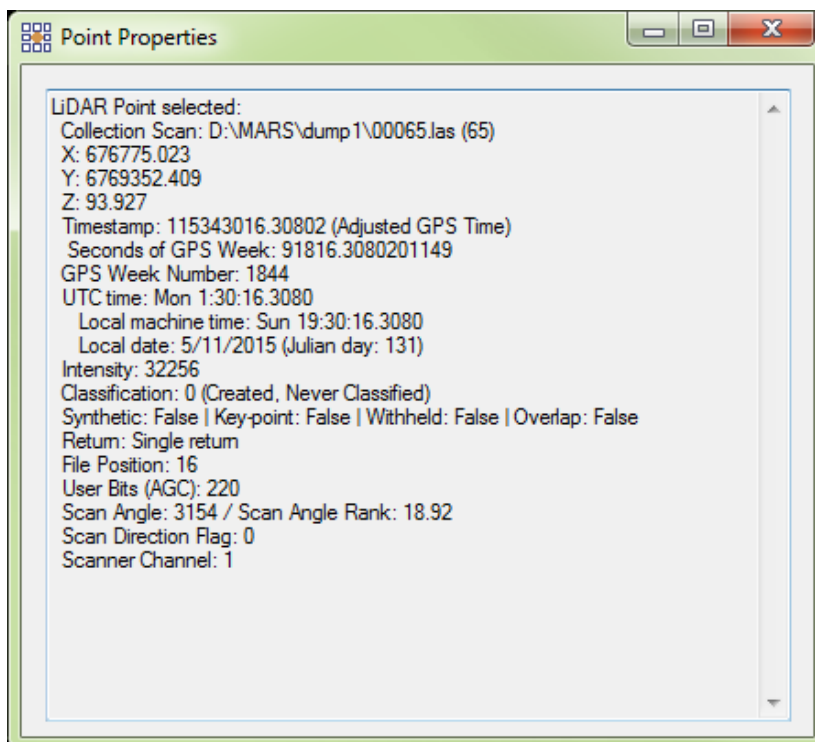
Point Properties

LiDAR Point selected:
Collection Scan: D:\MARS\dump1\00065.las (65)
X: 676775.023
Y: 6769352.409
Z: 93.927
Timestamp: 115343016.30802 (Adjusted GPS Time)
Seconds of GPS Week: 91816.3080201149
GPS Week Number: 1844
UTC time: Mon 1:30:16.3080
Local machine time: Sun 19:30:16.3080
Local date: 5/11/2015 (Julian day: 131)
Intensity: 32256
Classification: 0 (Created, Never Classified)
Synthetic: False | Key-point: False | Withheld: False | Overlap: False
Return: Single return
File Position: 16
User Bits (AGC): 220
Scan Angle: 3154 / Scan Angle Rank: 18.92
Scan Direction Flag: 0
Scanner Channel: 1